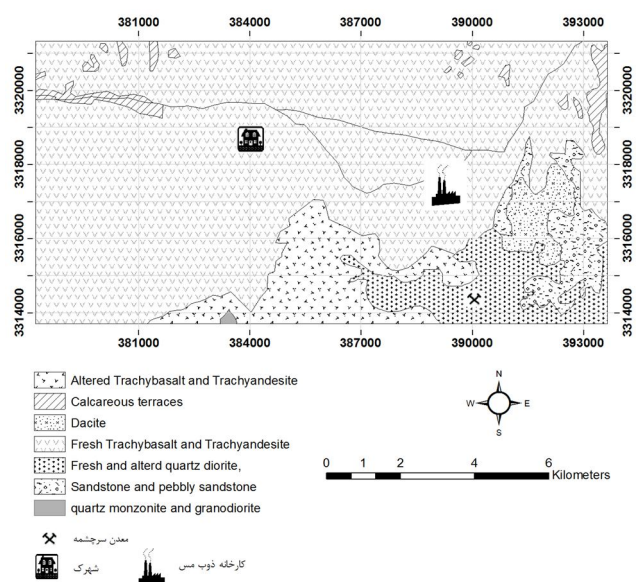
381000 384000 387000 390000 393000

3320000 3318000 3316000 3314000

3320000 3318000 3316000 3314000

381000 384000 387000 390000 393000

Altered Trachybasalt and Trachyandesite
Calcareous terraces
Dacite
Fresh Trachybasalt and Trachyandesite
Fresh and alterd quartz diorite,
Sandstone and pebbly sandstone
quartz monzonite and granodiorite

N
W E
S

0 1 2 4 6
Kilometers

معدن سرچشمه
شهرک
کارخانه ذوب مس